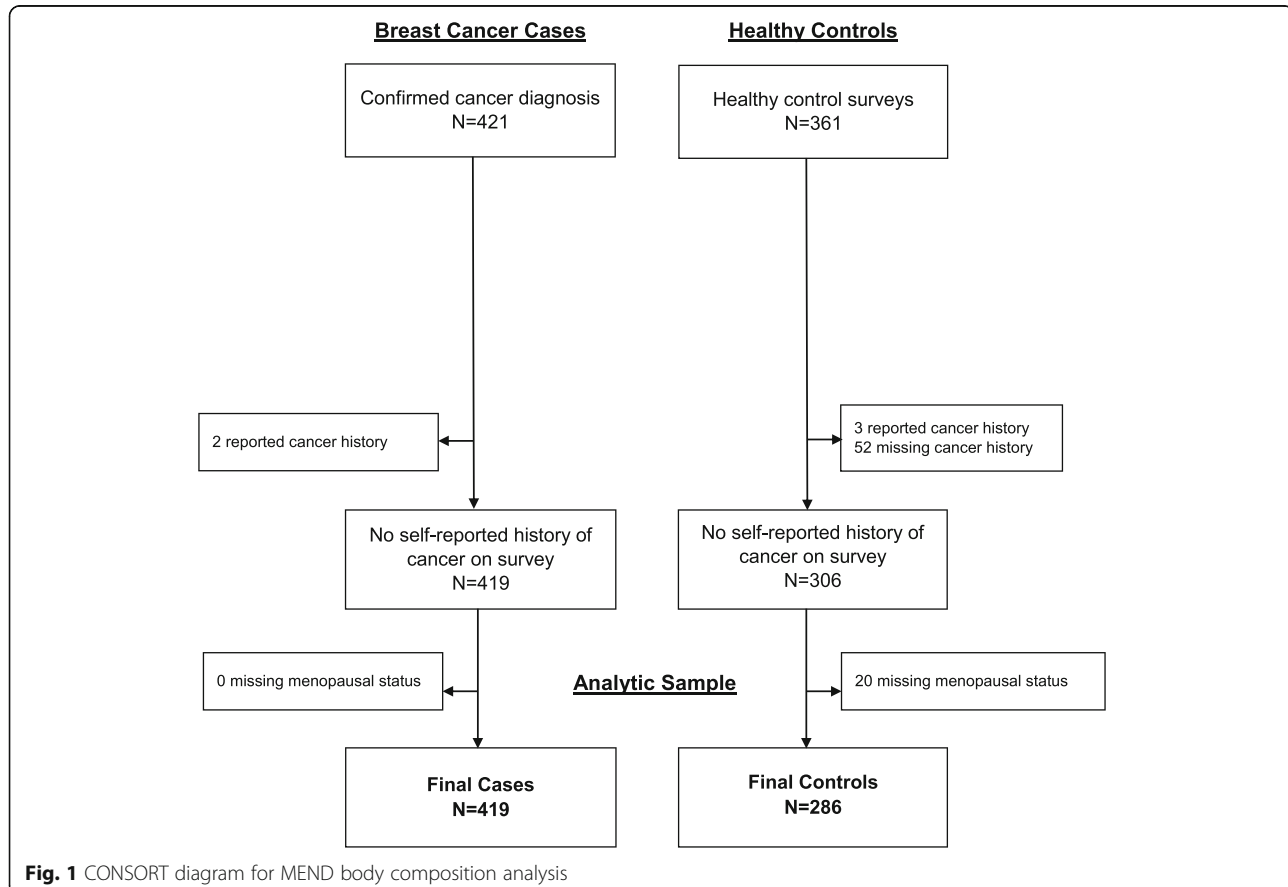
Breast Cancer Cases

Healthy Controls

Confirmed cancer diagnosis
N=421

Healthy control surveys
N=361

2 reported cancer history

3 reported cancer history
52 missing cancer history

No self-reported history of cancer on survey
N=419

No self-reported history of cancer on survey
N=306

0 missing menopausal status

Analytic Sample

20 missing menopausal status

Final Cases
N=419

Final Controls
N=286

Fig. 1 CONSORT diagram for MEND body composition analysis